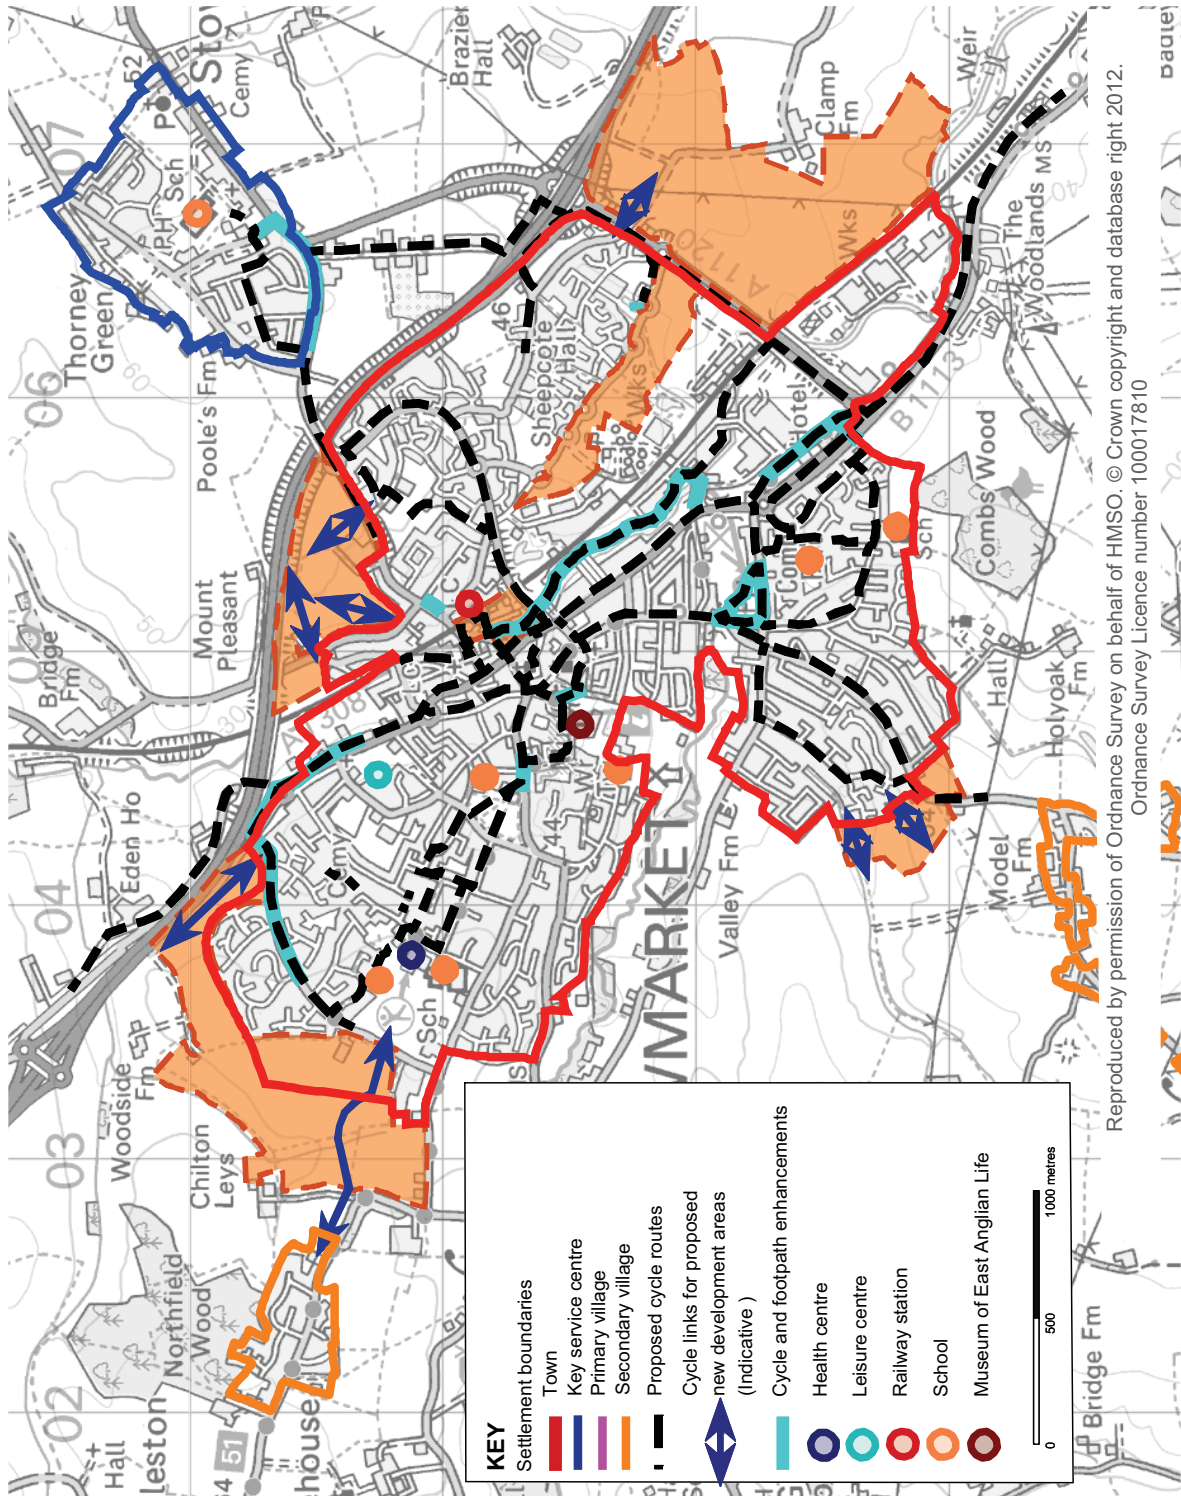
KEY
Settlement boundaries
Town
Key service centre
Primary village
Secondary village
Proposed cycle routes
Cycle links for proposed new development areas (Indicative)
Cycle and footpath enhancements
Health centre
Leisure centre
Railway station
School
Museum of East Anglian Life

0 500 1000 metres

Reproduced by permission of Ordnance Survey on behalf of HMSO. © Crown copyright and database right 2012. Ordnance Survey Licence number 100017810

Thorney Green
Sch
PH
P
Cemy
Stow
52
07
06
05
04
03
02
Brazier Hall
Clamp Fm
Weir
The Woodlands
MS
Wks
A1120
46
Sheepcote Hall
Wks
Poole's Fm
Mount Pleasant
Bridge Fm
B1113
Combs Wood
Sch
Hall
Holyoak Fm
Model Fm
Valley Fm
MARKET
Eden Ho
Woodside Fm
Chilton Leys
Northfield Wood
Hall
leston
51
house
Bridge Fm
Cemy
Sch
44
308
Badley